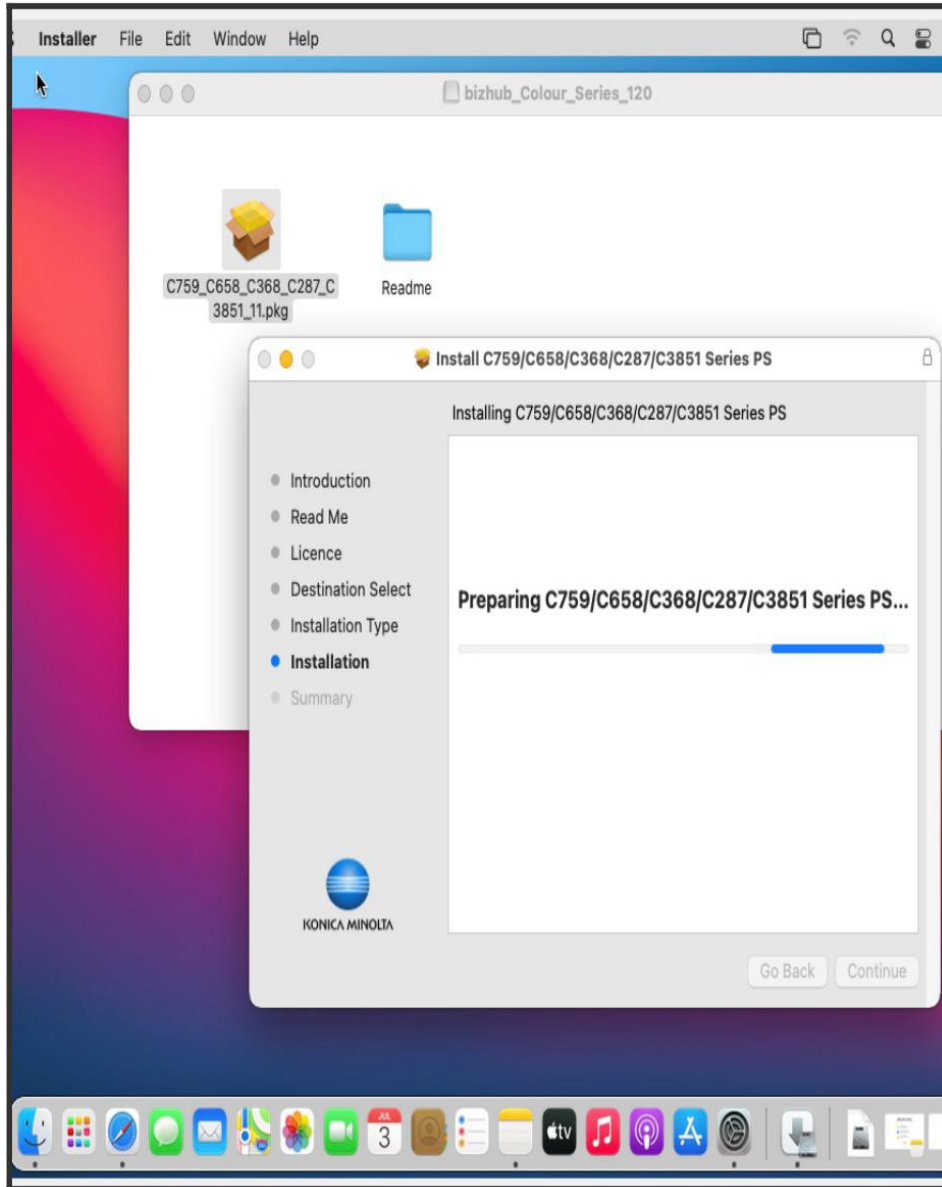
Installer File Edit Window Help

bizhub_Colour_Series_120

C759_C658_C368_C287_C3851_11.pkg

Readme

Install C759/C658/C368/C287/C3851 Series PS

Installing C759/C658/C368/C287/C3851 Series PS

Introduction
Read Me
Licence
Destination Select
Installation Type
Installation
Summary

Preparing C759/C658/C368/C287/C3851 Series PS...

KONICA MINOLTA

Go Back Continue

JUL
3
tv